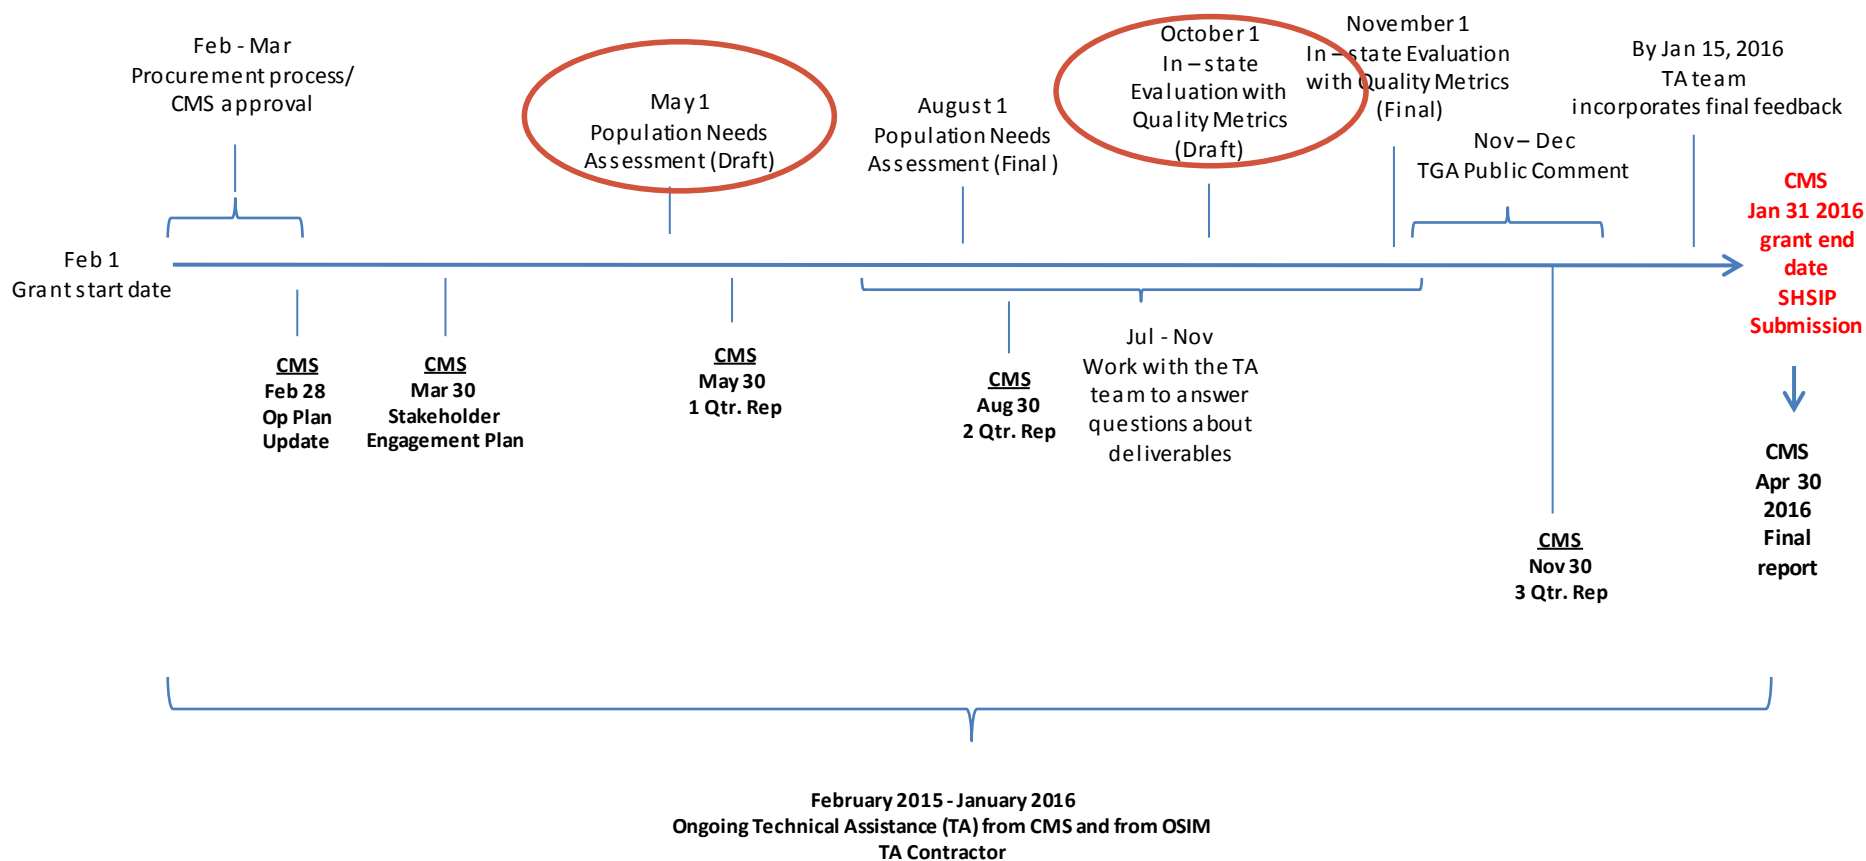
Feb - Mar
Procurement process/
CMS approval

May 1
Population Needs
Assessment (Draft)

August 1
Population Needs
Assessment (Final )

October 1
In – state
Evaluation with
Quality Metrics
(Draft)

November 1
In – state Evaluation
with Quality Metrics
(Final)

By Jan 15, 2016
TA team
incorporates final feedback

Nov – Dec
TGA Public Comment

CMS
Jan 31 2016
grant end
date
SHSIP
Submission

Feb 1
Grant start date

CMS
Feb 28
Op Plan
Update

CMS
Mar 30
Stakeholder
Engagement Plan

CMS
May 30
1 Qtr. Rep

CMS
Aug 30
2 Qtr. Rep

Jul - Nov
Work with the TA
team to answer
questions about
deliverables

CMS
Nov 30
3 Qtr. Rep

CMS
Apr 30
2016
Final
report

February 2015 - January 2016
Ongoing Technical Assistance (TA) from CMS and from OSIM
TA Contractor